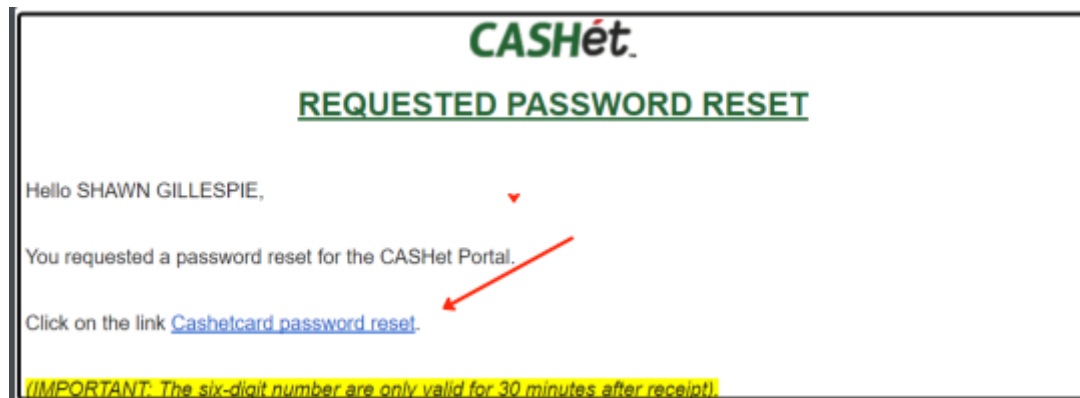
CASHét

REQUESTED PASSWORD RESET

Hello SHAWN GILLESPIE,

You requested a password reset for the CASHet Portal.

Click on the link Cashetcard password reset.

(IMPORTANT: The six-digit number are only valid for 30 minutes after receipt).